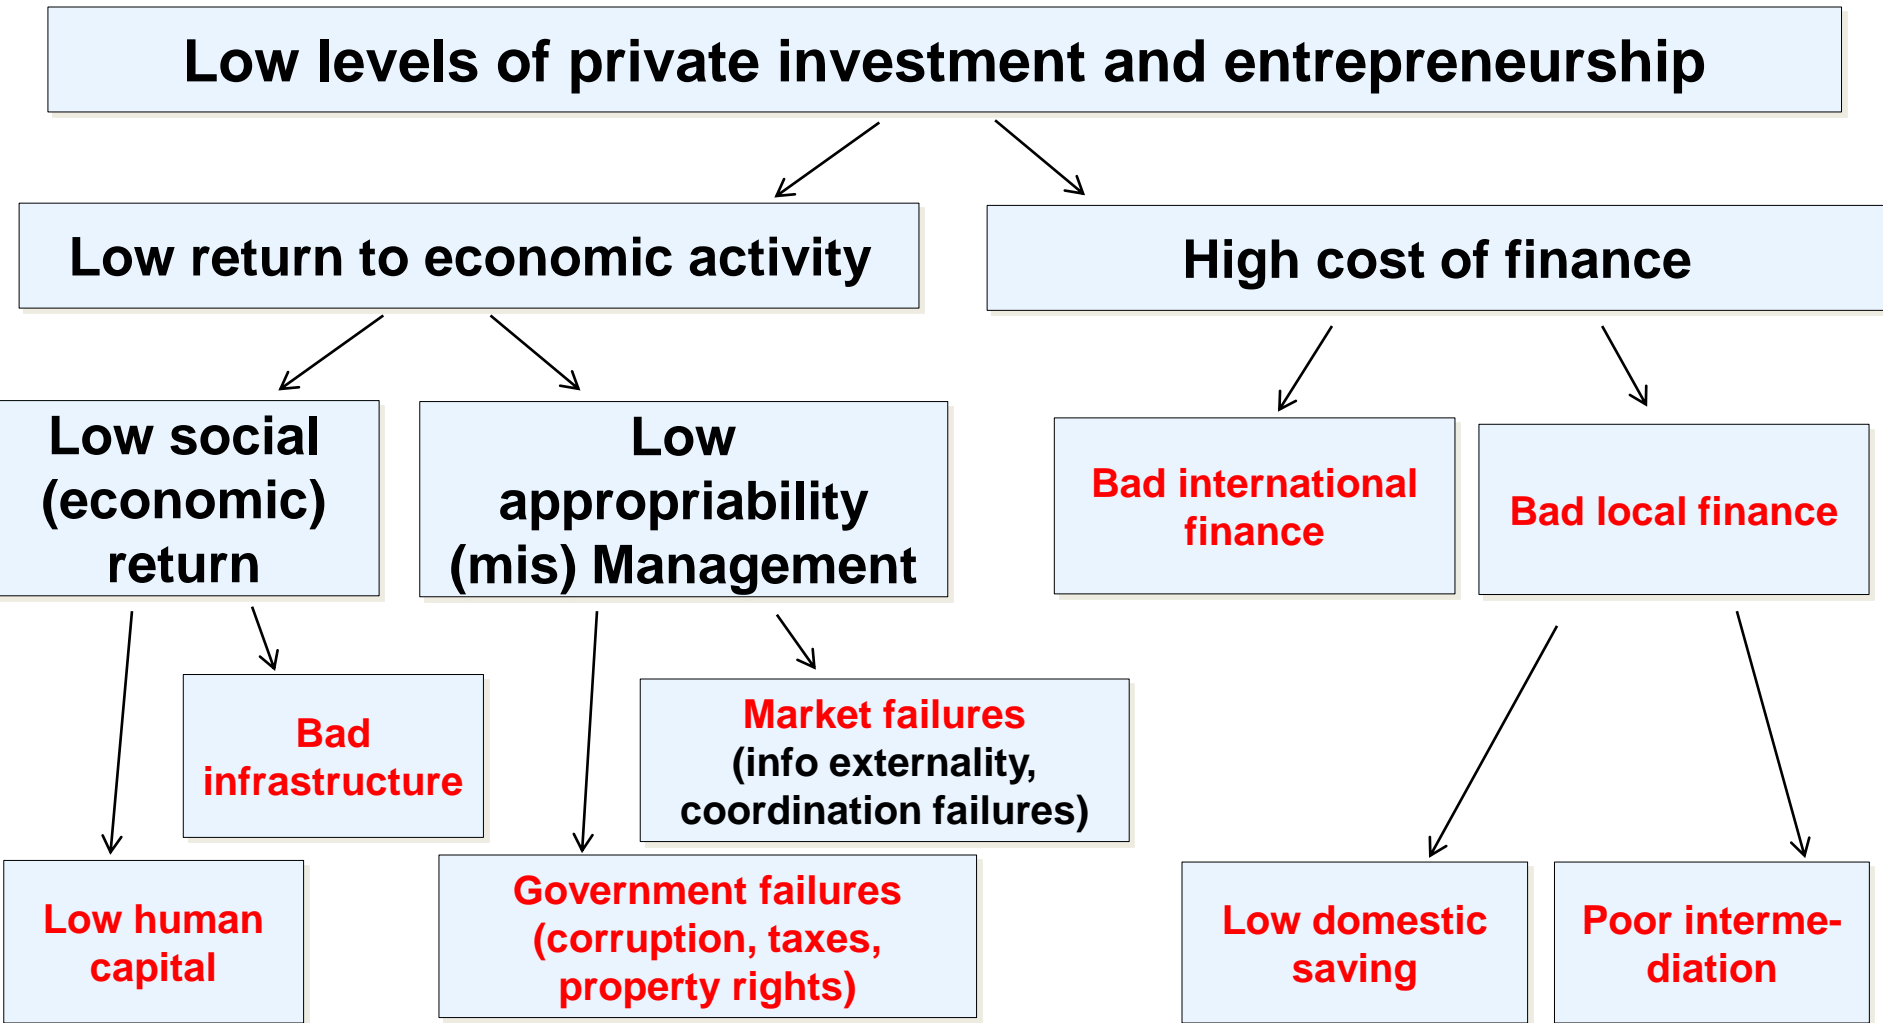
Low levels of private investment and entrepreneurship

Low return to economic activity

High cost of finance

Low social (economic) return

Low appropriability (mis) Management

Bad international finance

Bad local finance

Bad infrastructure

Market failures (info externality, coordination failures)

Low human capital

Government failures (corruption, taxes, property rights)

Low domestic saving

Poor intermediation